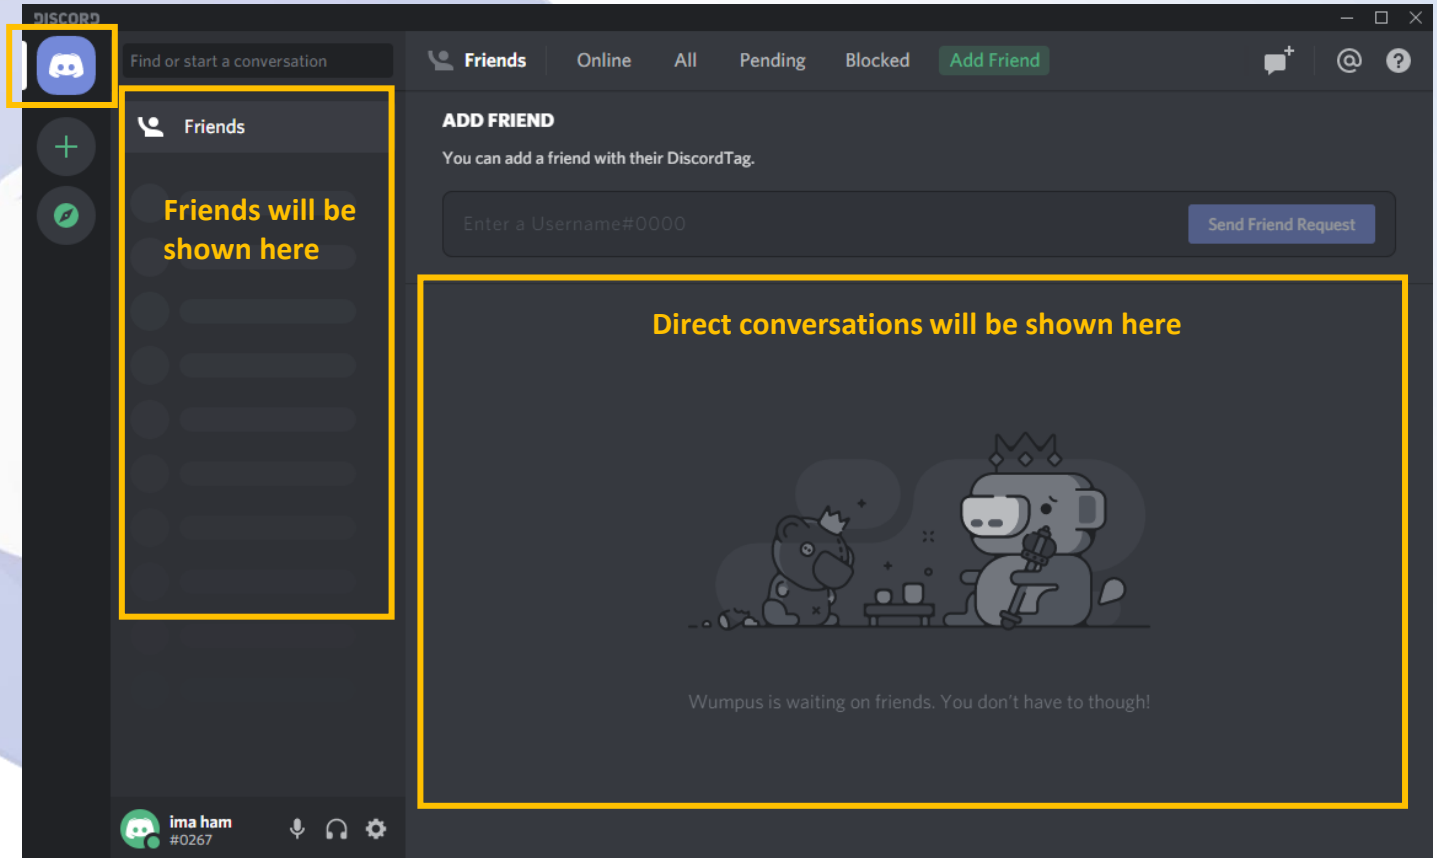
DISCORD

Find or start a conversation

Friends

Friends will be shown here

Friends Online All Pending Blocked Add Friend

ADD FRIEND

You can add a friend with their DiscordTag.

Enter a Username#0000

Send Friend Request

Direct conversations will be shown here

Wumpus is waiting on friends. You don't have to though!

ima ham
#0267